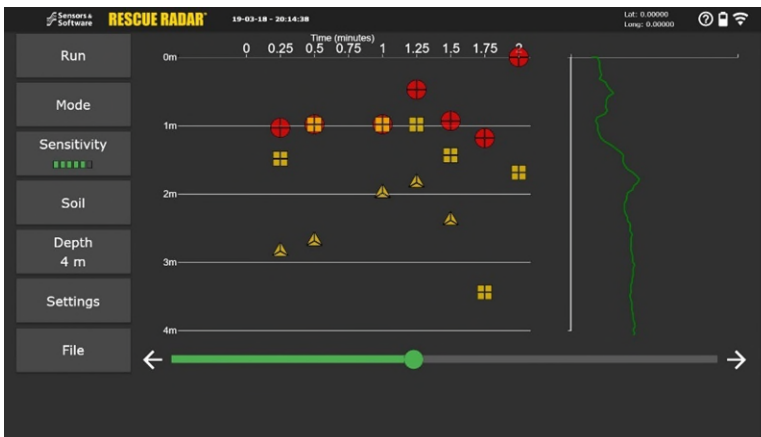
Sensors & Software RESCUE RADAR® 19-03-18 - 20:14:38 Lat: 0.00000 Long: 0.00000

Run

Mode

Sensitivity

Soil

Depth
4 m

Settings

File

Time (minutes)
0 0.25 0.5 0.75 1 1.25 1.5 1.75 2

0m
1m
2m
3m
4m

←
→